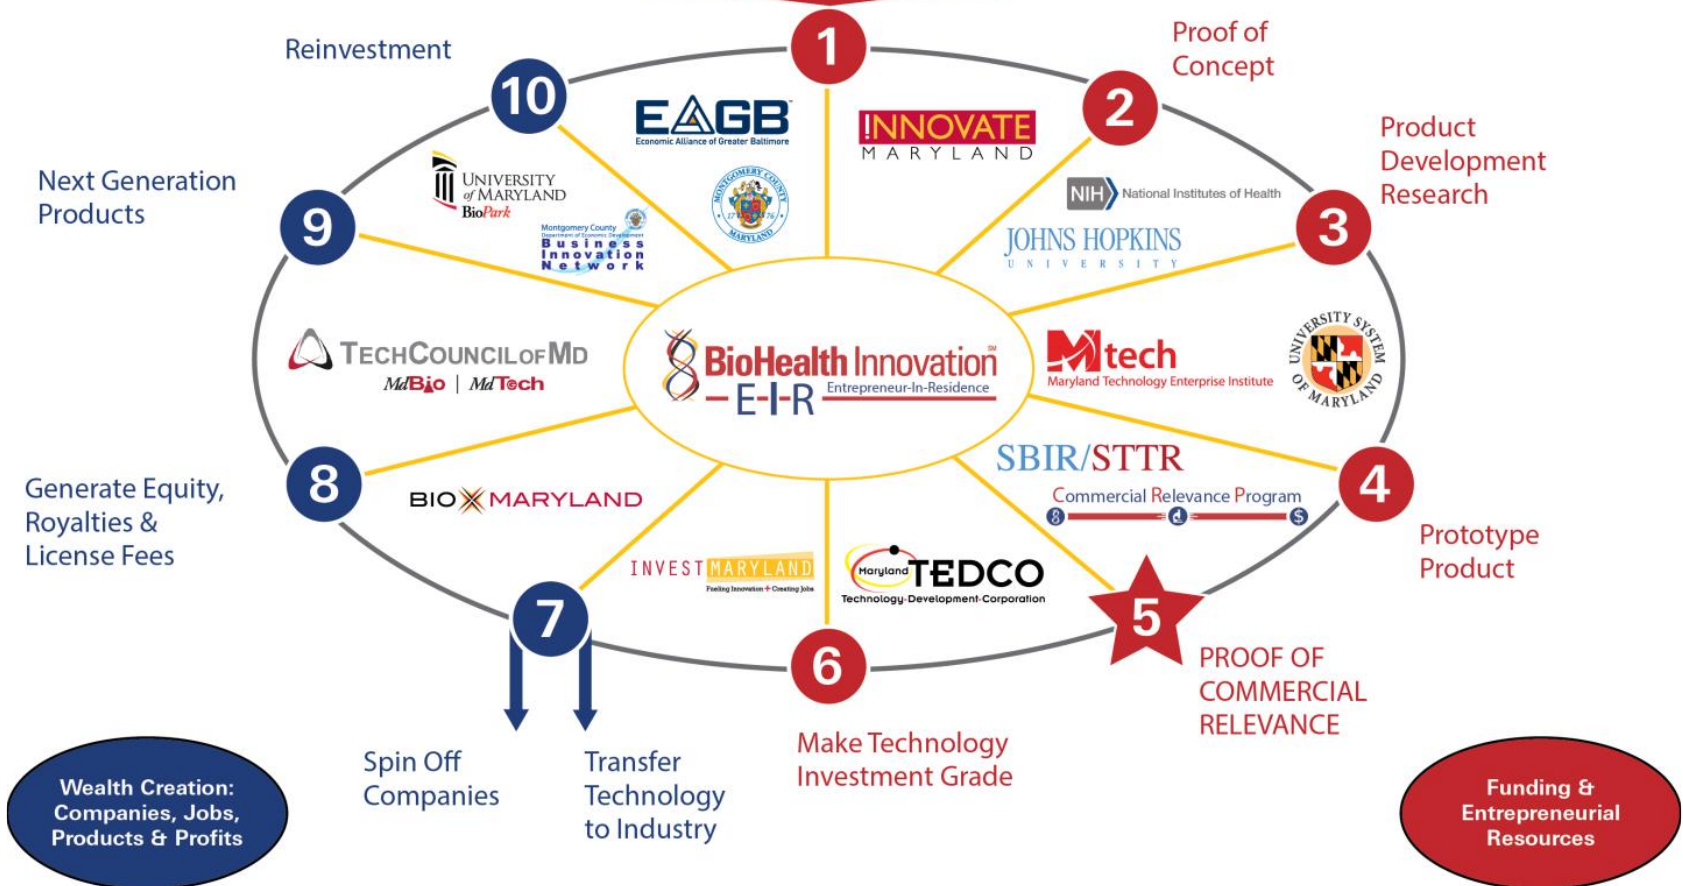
1

Proof of Concept

2

Product Development Research

3

4

Prototype Product

5

PROOF OF COMMERCIAL RELEVANCE

6

Make Technology Investment Grade

7

Spin Off Companies

Transfer Technology to Industry

8

Generate Equity, Royalties & License Fees

9

Next Generation Products

10

Reinvestment

EAGB
Economic Alliance of Greater Baltimore

INNOVATE MARYLAND

NIH National Institutes of Health

JOHNS HOPKINS UNIVERSITY

UNIVERSITY of MARYLAND BioPark

MONTGOMERY COUNTY MARYLAND 17 76

Montgomery County Department of Economic Development Business Innovation Network

TECHCOUNCIL OF MD
MdBio | MdTech

BioHealth Innovation
E-I-R Entrepreneur-In-Residence

Mtech
Maryland Technology Enterprise Institute

UNIVERSITY SYSTEM OF MARYLAND

SBIR/STTR

Commercial Relevance Program

BIO MARYLAND

INVEST MARYLAND
Fueling Innovation + Creating Jobs

Maryland TEDCO
Technology Development Corporation

Wealth Creation: Companies, Jobs, Products & Profits

Funding & Entrepreneurial Resources